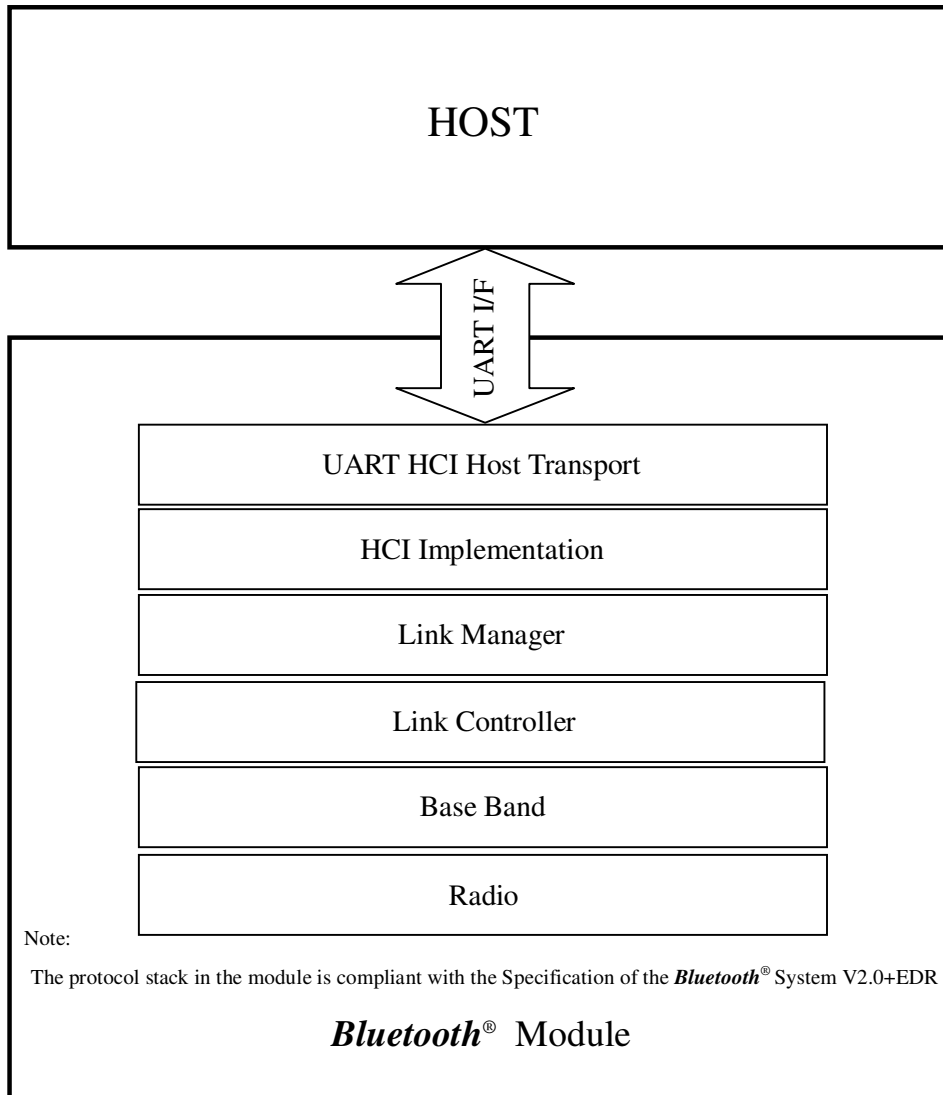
HOST

UART I/F

UART HCI Host Transport

HCI Implementation

Link Manager

Link Controller

Base Band

Radio

Note:

The protocol stack in the module is compliant with the Specification of the ***Bluetooth***® System V2.0+EDR

***Bluetooth***® Module